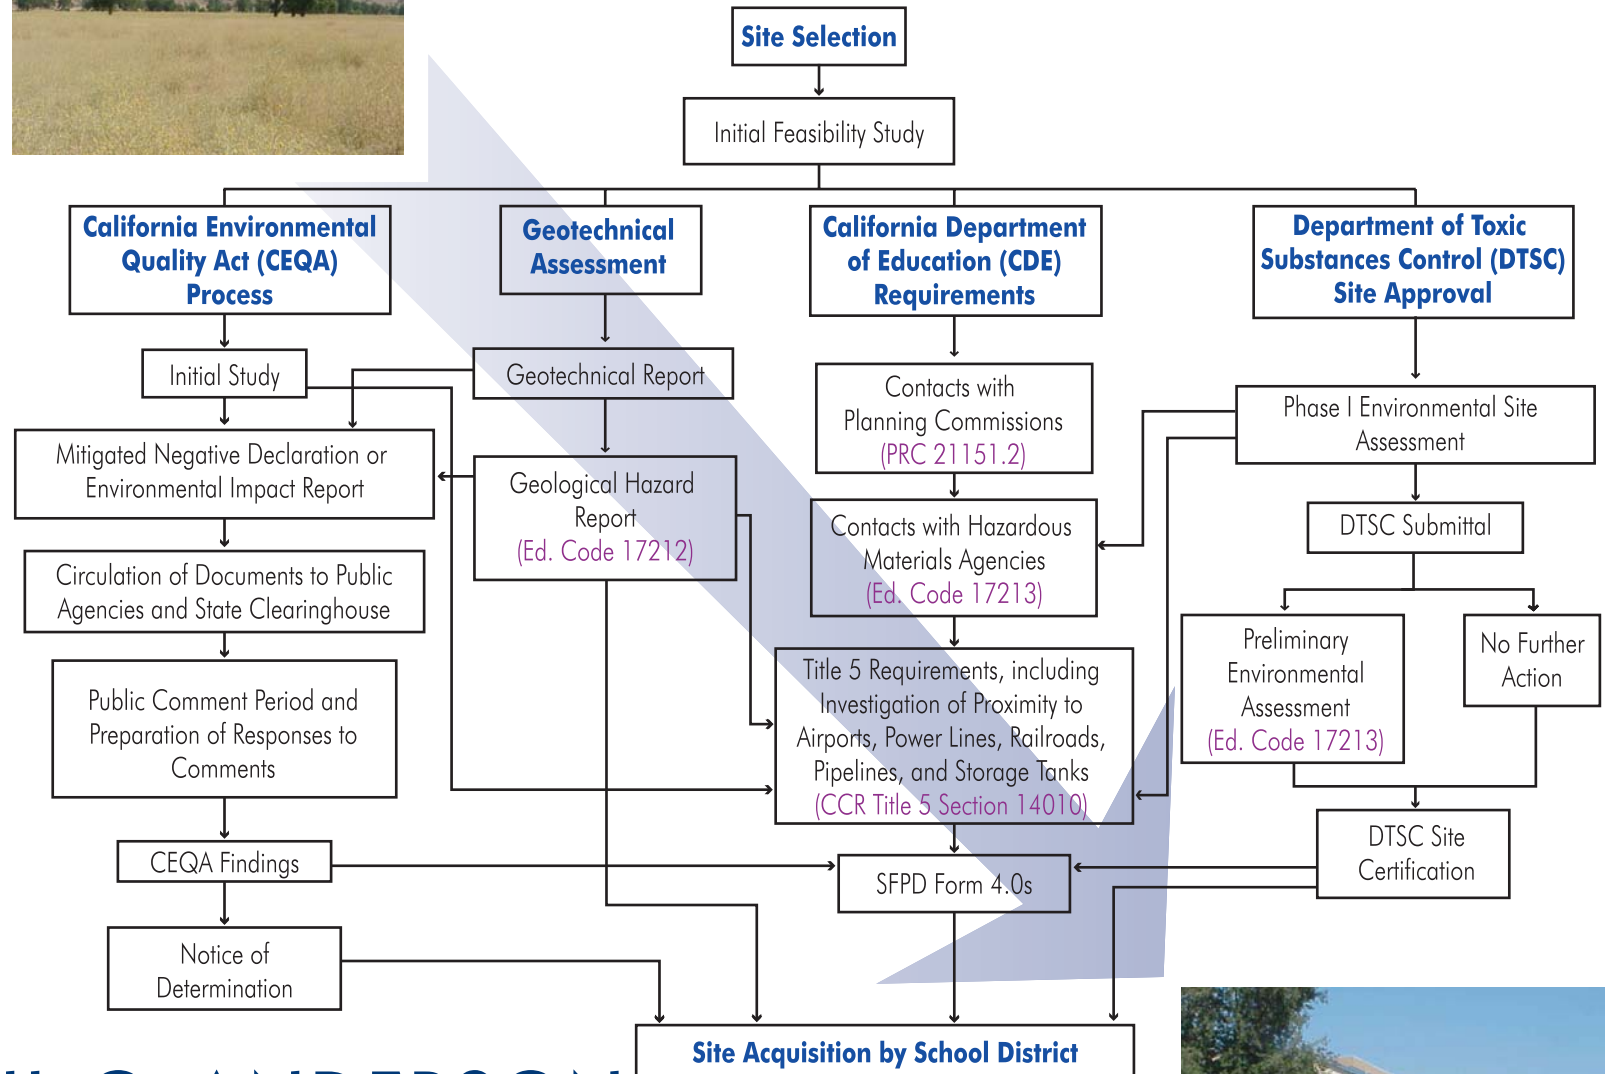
Site Selection

Initial Feasibility Study

California Environmental Quality Act (CEQA) Process

Geotechnical Assessment

California Department of Education (CDE) Requirements

Department of Toxic Substances Control (DTSC) Site Approval

Initial Study

Geotechnical Report

Contacts with Planning Commissions (PRC 21151.2)

Phase I Environmental Site Assessment

Mitigated Negative Declaration or Environmental Impact Report

Geological Hazard Report (Ed. Code 17212)

Contacts with Hazardous Materials Agencies (Ed. Code 17213)

DTSC Submittal

Circulation of Documents to Public Agencies and State Clearinghouse

Preliminary Environmental Assessment (Ed. Code 17213)

No Further Action

Title 5 Requirements, including Investigation of Proximity to Airports, Power Lines, Railroads, Pipelines, and Storage Tanks (CCR Title 5 Section 14010)

Public Comment Period and Preparation of Responses to Comments

DTSC Site Certification

CEQA Findings

SFPD Form 4.0s

Notice of Determination

Site Acquisition by School District